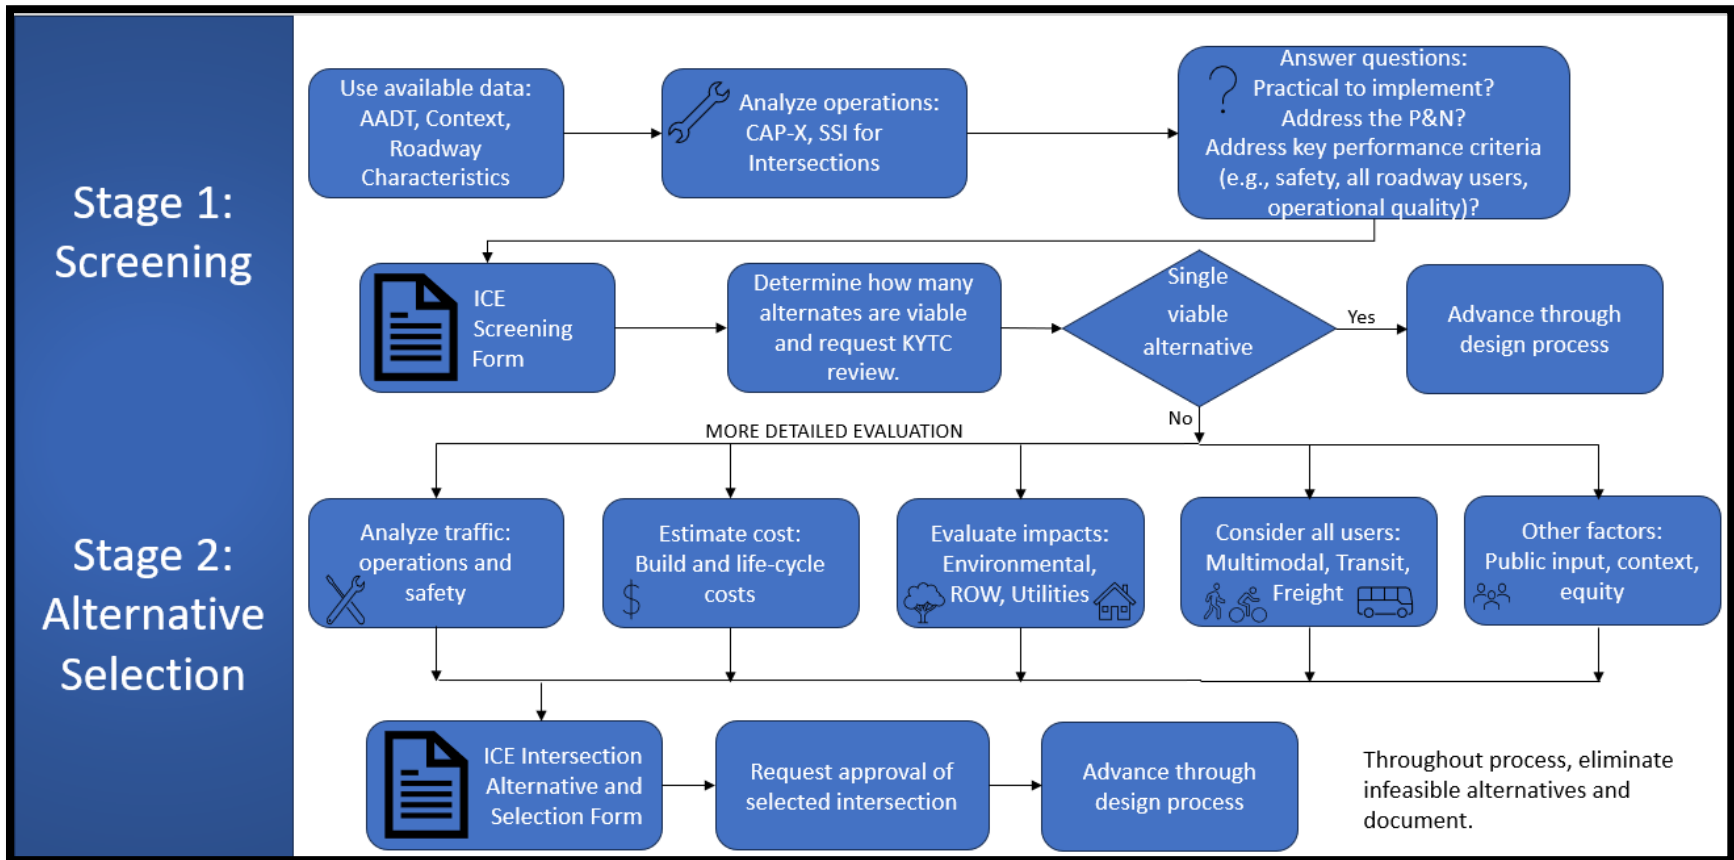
Stage 1: Screening

Use available data: AADT, Context, Roadway Characteristics

Analyze operations: CAP-X, SSI for Intersections

Answer questions: Practical to implement? Address the P&N? Address key performance criteria (e.g., safety, all roadway users, operational quality)?

ICE Screening Form

Determine how many alternates are viable and request KYTC review.

Single viable alternative

Yes

Advance through design process

No

MORE DETAILED EVALUATION

Stage 2: Alternative Selection

Analyze traffic: operations and safety

Estimate cost: Build and life-cycle costs

Evaluate impacts: Environmental, ROW, Utilities

Consider all users: Multimodal, Transit, Freight

Other factors: Public input, context, equity

ICE Intersection Alternative and Selection Form

Request approval of selected intersection

Advance through design process

Throughout process, eliminate infeasible alternatives and document.